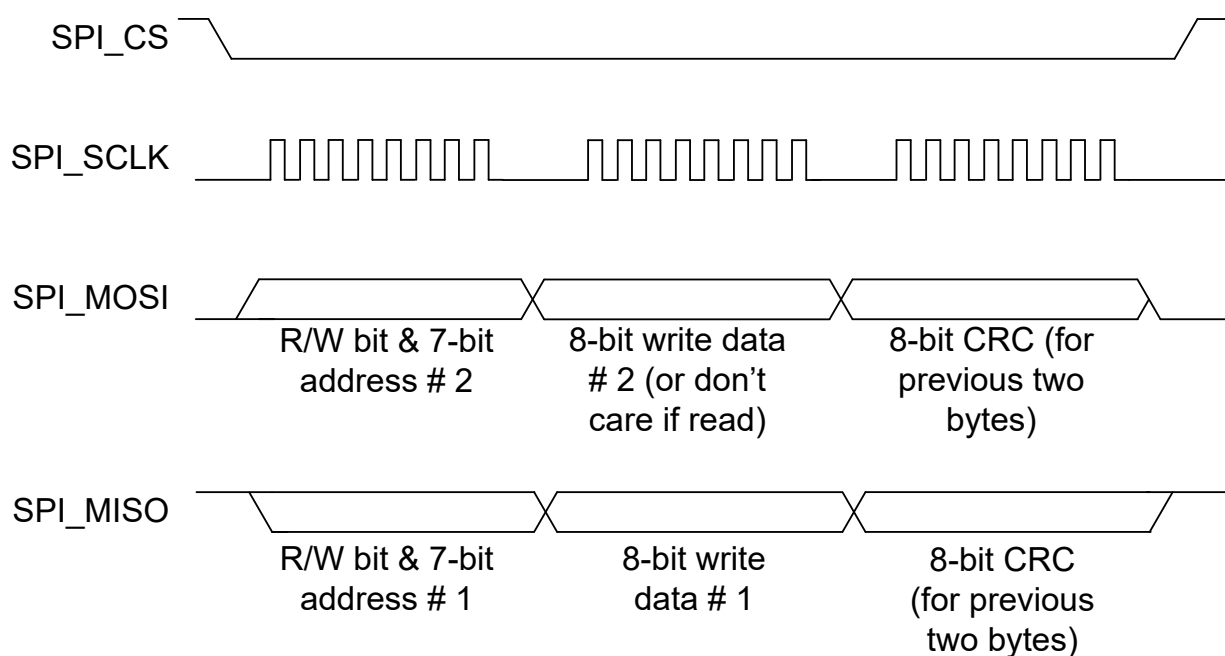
SPI_CS

SPI_SCLK

SPI_MOSI

R/W bit & 7-bit address # 2

8-bit write data # 2 (or don't care if read)

8-bit CRC (for previous two bytes)

SPI_MISO

R/W bit & 7-bit address # 1

8-bit write data # 1

8-bit CRC (for previous two bytes)